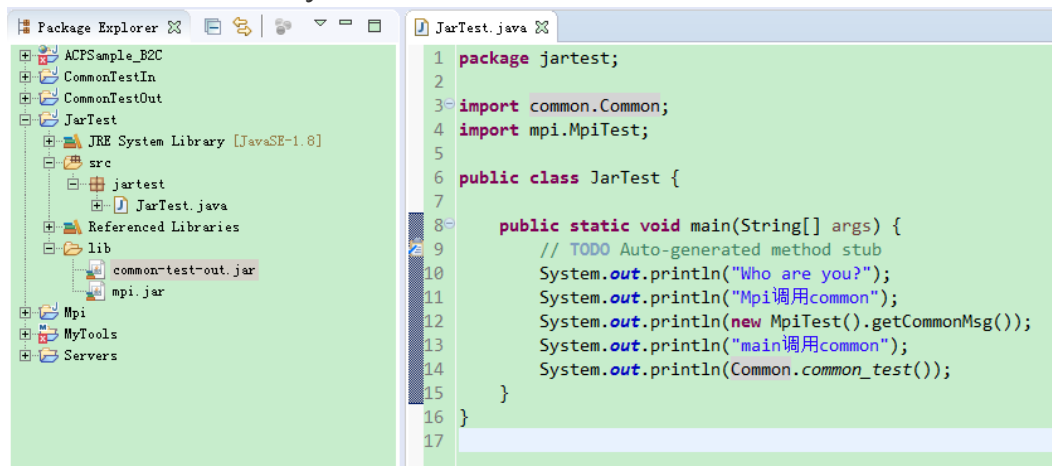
Package Explorer

ACPSample_B2C
CommonTestIn
CommonTestOut
JarTest
JRE System Library [JavaSE-1.8]
src
jartest
JarTest.java
Referenced Libraries
lib
common-test-out.jar
mpi.jar
Mpi
MyTools
Servers

JarTest.java

1 package jartest;
2
3 import common.Common;
4 import mpi.MpiTest;
5
6 public class JarTest {
7
8     public static void main(String[] args) {
9         // TODO Auto-generated method stub
10        System.out.println("Who are you?");
11        System.out.println("Mpi调用common");
12        System.out.println(new MpiTest().getCommonMsg());
13        System.out.println("main调用common");
14        System.out.println(Common.common_test());
15    }
16 }
17